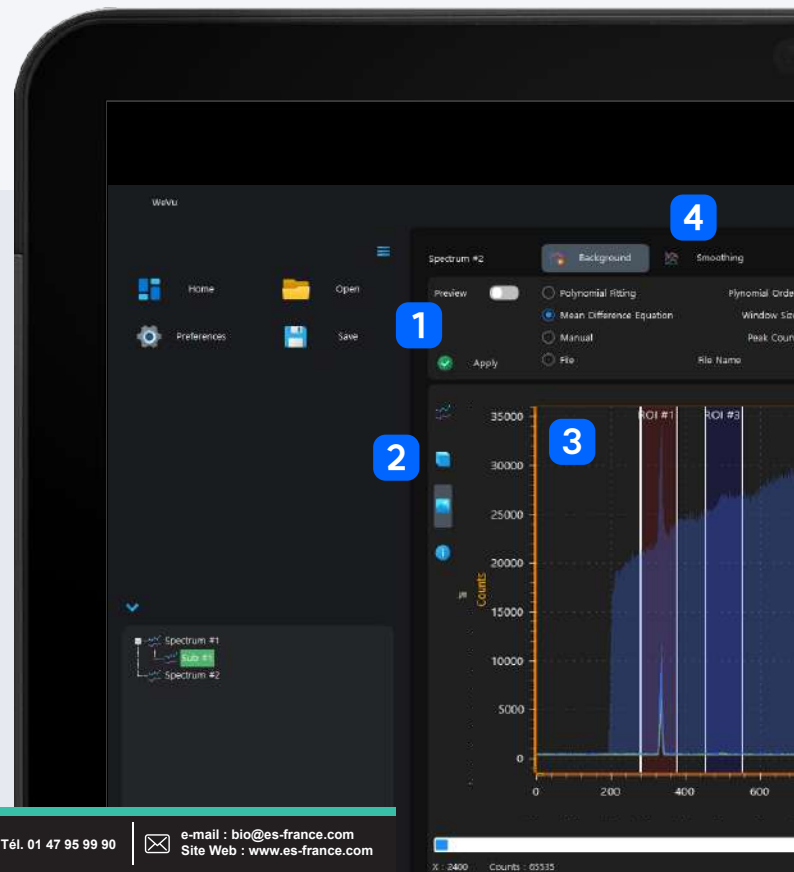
WeVu

4

Home

Open

Preferences

Save

Spectrum #2

Background

Smoothing

Preview

Polynomial Fitting

Plynomial Orde

1

Mean Difference Equation

Window Siz

Manual

Peak Cour

Apply

File

File Name

2

3

ROI #1

ROI #3

35000

30000

25000

20000

15000

10000

5000

0

Counts

0

200

400

600

Spectrum #1

Sub #1

Spectrum #2

X : 2400

Counts : 65535

Tél. 01 47 95 99 90

e-mail : bio@es-france.com
Site Web : www.es-france.com